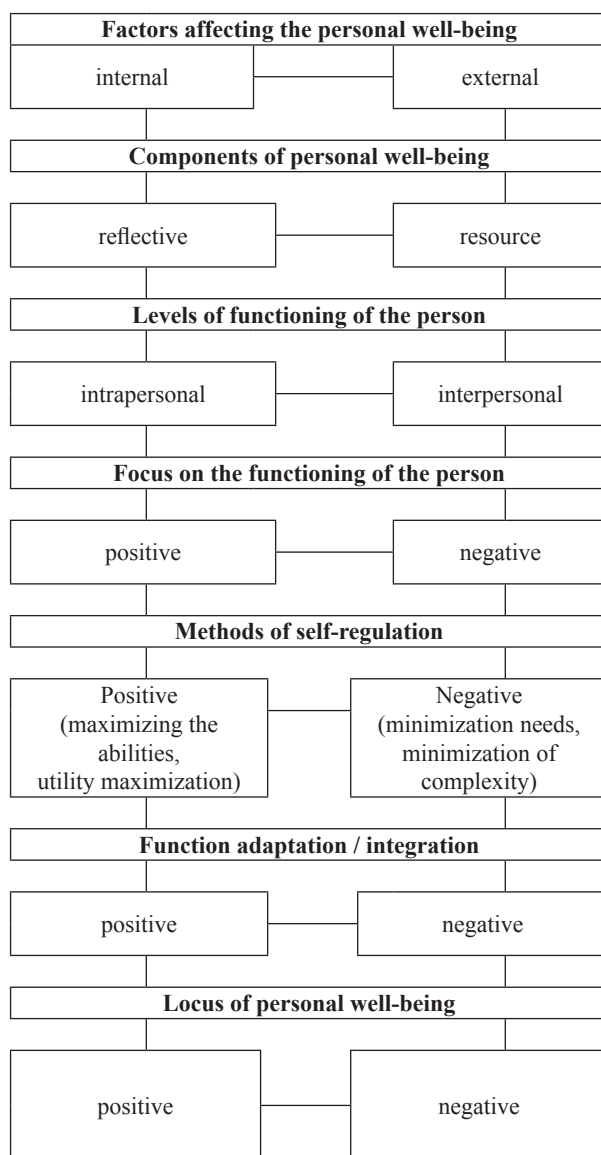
Factors affecting the personal well-being

internal

external

Components of personal well-being

reflective

resource

Levels of functioning of the person

intrapersonal

interpersonal

Focus on the functioning of the person

positive

negative

Methods of self-regulation

Positive (maximizing the abilities, utility maximization)

Negative (minimization needs, minimization of complexity)

Function adaptation / integration

positive

negative

Locus of personal well-being

positive

negative